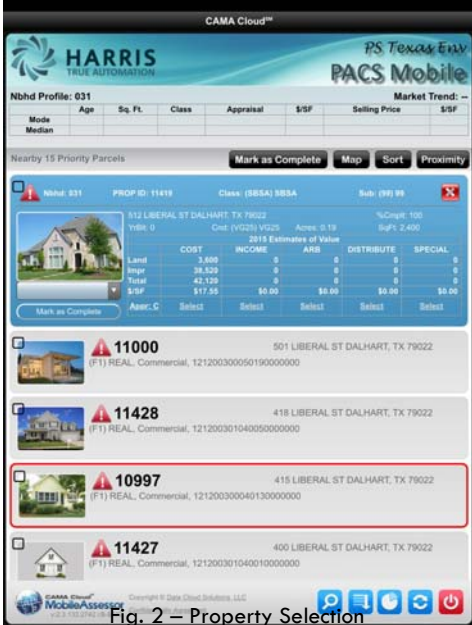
CAMA Cloud℠

HARRIS
TRUE AUTOMATION

PS Texas Env
PACS Mobile

Nbhd Profile: 031

Market Trend: --

| | Age | Sq. Ft. | Class | Appraisal | $/SF | Selling Price | $/SF |
|---|---|---|---|---|---|---|---|
| Mode | | | | | | | |
| Median | | | | | | | |

Nearby 15 Priority Parcels

Mark as Complete Map Sort Proximity

Nbhd: 031 PROP ID: 11419 Class: (SBSA) SBSA Sub: (99) 99

512 LIBERAL ST DALHART, TX 79022
YrBlt: 0 Cnd: (VG25) VG25 Acres: 0.19 %Cmplt: 100 SqFt: 2,400

2015 Estimates of Value

| | COST | INCOME | ARB | DISTRIBUTE | SPECIAL |
|---|---|---|---|---|---|
| Land | 3,600 | 0 | 0 | 0 | 0 |
| Impr | 38,520 | 0 | 0 | 0 | 0 |
| Total | 42,120 | 0 | 0 | 0 | 0 |
| $/SF | $17.55 | $0.00 | $0.00 | $0.00 | $0.00 |
| Appr: C | Select | Select | Select | Select | Select |

Mark as Complete

11000 501 LIBERAL ST DALHART, TX 79022
(F1) REAL, Commercial, 121200300050190000000

11428 418 LIBERAL ST DALHART, TX 79022
(F1) REAL, Commercial, 121200301040050000000

10997 415 LIBERAL ST DALHART, TX 79022
(F1) REAL, Commercial, 121200300040130000000

11427 400 LIBERAL ST DALHART, TX 79022
(F1) REAL, Commercial, 121200301040010000000

CAMA Cloud MobileAssessor
Copyright © Data Cloud Solutions, LLC

Fig. 2 – Property Selection